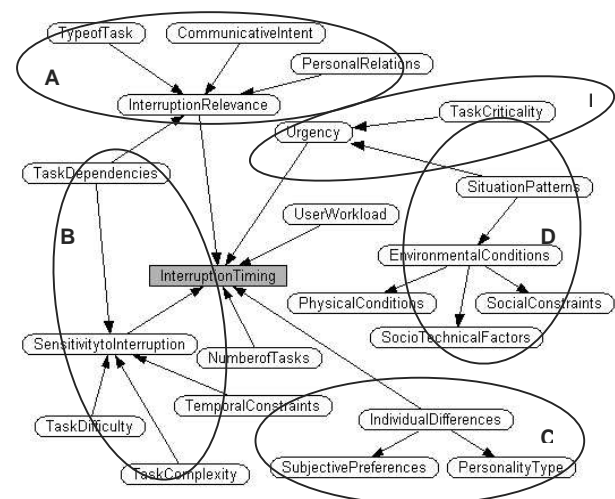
TypeofTask
CommunicativeIntent
A
PersonalRelations
InterruptionRelevance
TaskCriticality
I
Urgency
TaskDependencies
SituationPatterns
UserWorkload
B
D
EnvironmentalConditions
InterruptionTiming
PhysicalConditions
SocialConstraints
SocioTechnicalFactors
SensitivitytoInterruption
NumberofTasks
TemporalConstraints
IndividualDifferences
TaskDifficulty
C
TaskComplexity
SubjectivePreferences
PersonalityType